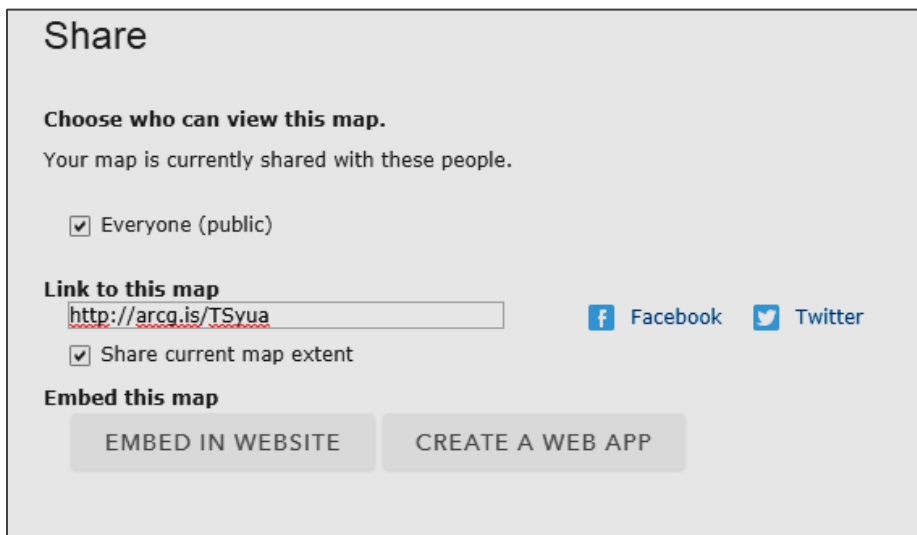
Share

Choose who can view this map.

Your map is currently shared with these people.

☑ Everyone (public)

Link to this map

http://arcg.is/TSyua

Facebook Twitter

☑ Share current map extent

Embed this map

EMBED IN WEBSITE CREATE A WEB APP